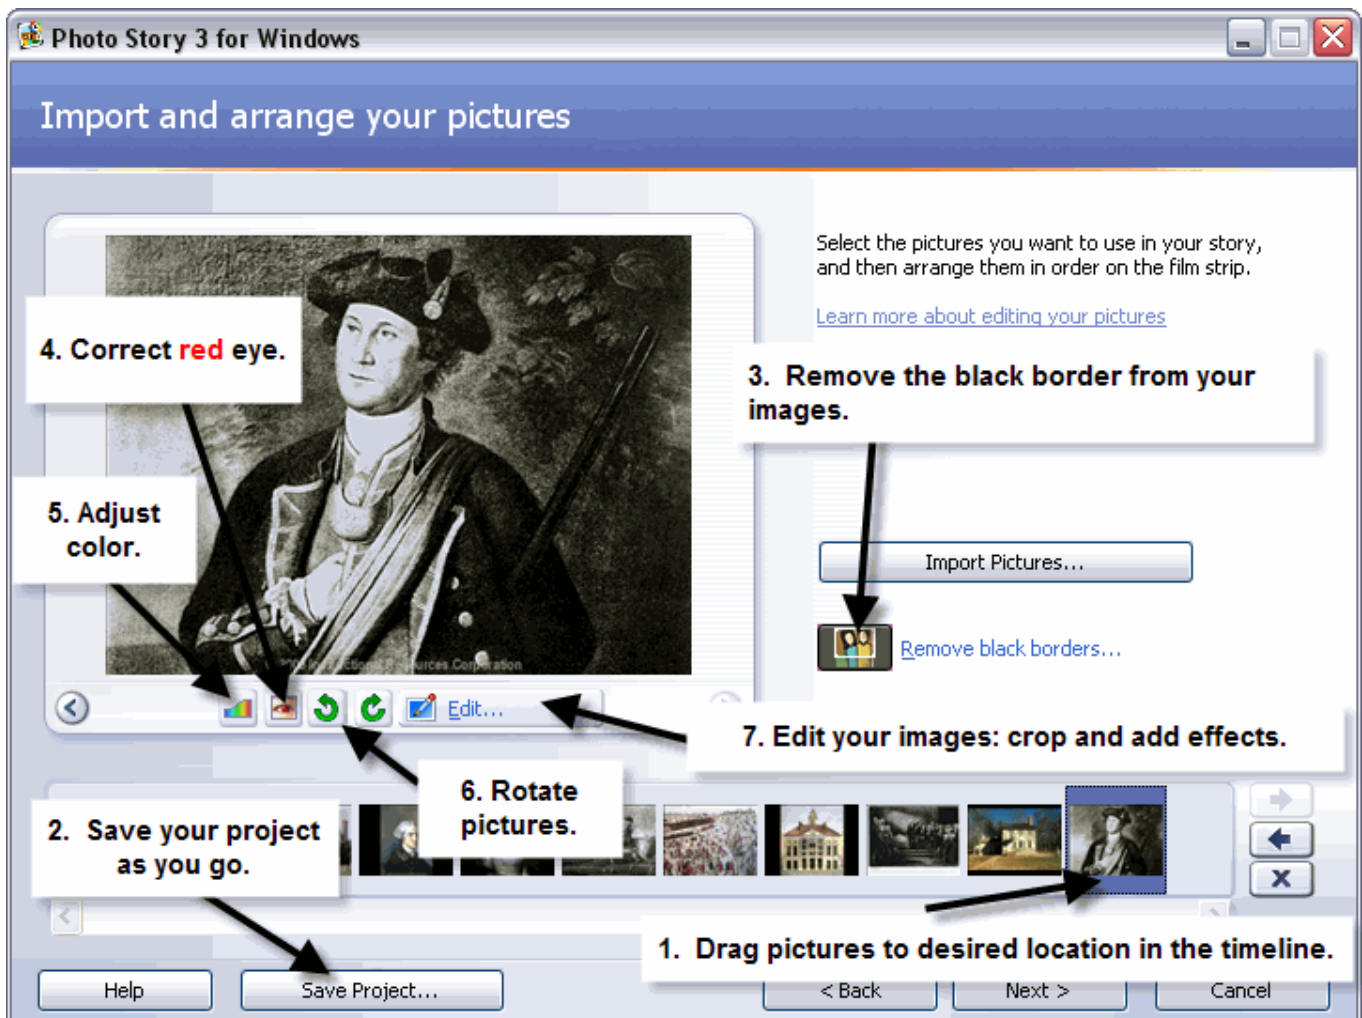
Photo Story 3 for Windows

Import and arrange your pictures

Select the pictures you want to use in your story, and then arrange them in order on the film strip.

Learn more about editing your pictures

4. Correct red eye.

3. Remove the black border from your images.

5. Adjust color.

Import Pictures...

Remove black borders...

Edit...

7. Edit your images: crop and add effects.

6. Rotate pictures.

2. Save your project as you go.

1. Drag pictures to desired location in the timeline.

Help

Save Project...

< Back

Next >

Cancel